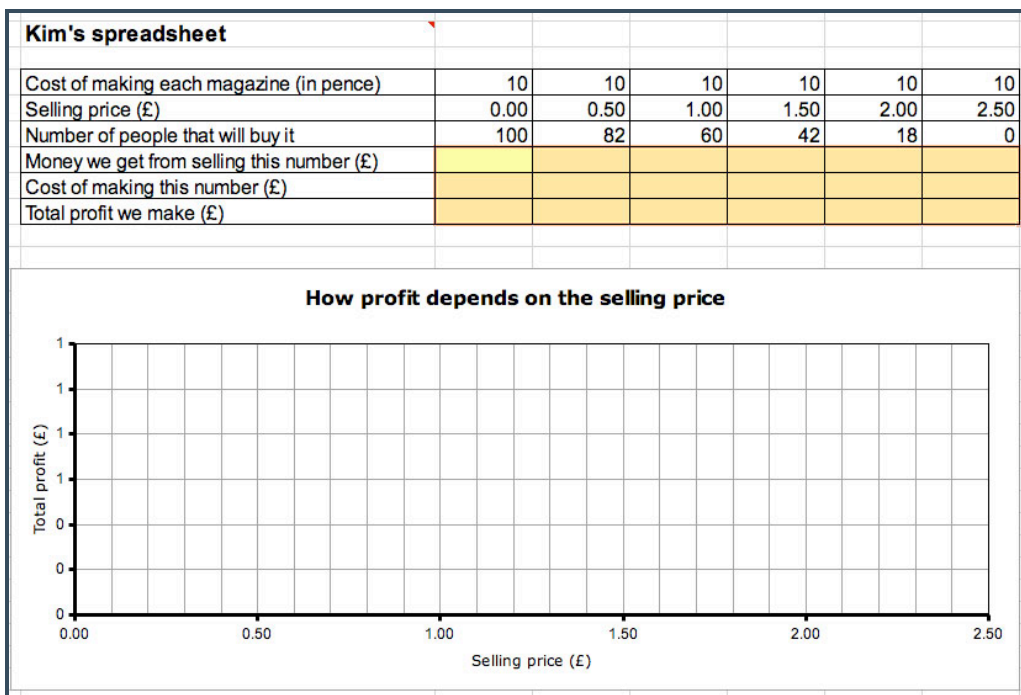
Kim's spreadsheet

| | | | | | | |
|---|---|---|---|---|---|---|
| Cost of making each magazine (in pence) | 10 | 10 | 10 | 10 | 10 | 10 |
| Selling price (£) | 0.00 | 0.50 | 1.00 | 1.50 | 2.00 | 2.50 |
| Number of people that will buy it | 100 | 82 | 60 | 42 | 18 | 0 |
| Money we get from selling this number (£) | | | | | | |
| Cost of making this number (£) | | | | | | |
| Total profit we make (£) | | | | | | |

How profit depends on the selling price

Total profit (£)

1
1
1
1
0
0
0

0.00 0.50 1.00 1.50 2.00 2.50

Selling price (£)